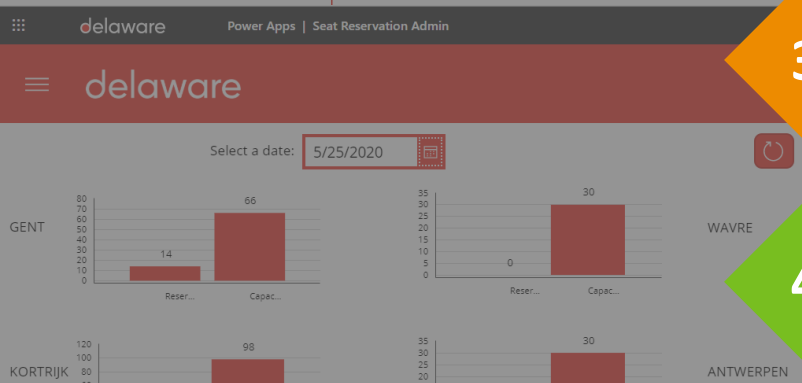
delaware Power Apps | Seat Reservation Admin

delaware

3

Select a date: 5/25/2020

GENT

80
70
60
50
40
30
20
10
0

14
66

Reser... Capac...

35
30
25
20
15
10
5
0

0
30

Reser... Capac...

WAVRE

4

KORTRIJK

120
100
80

98

35
30
25
20

30

ANTWERPEN